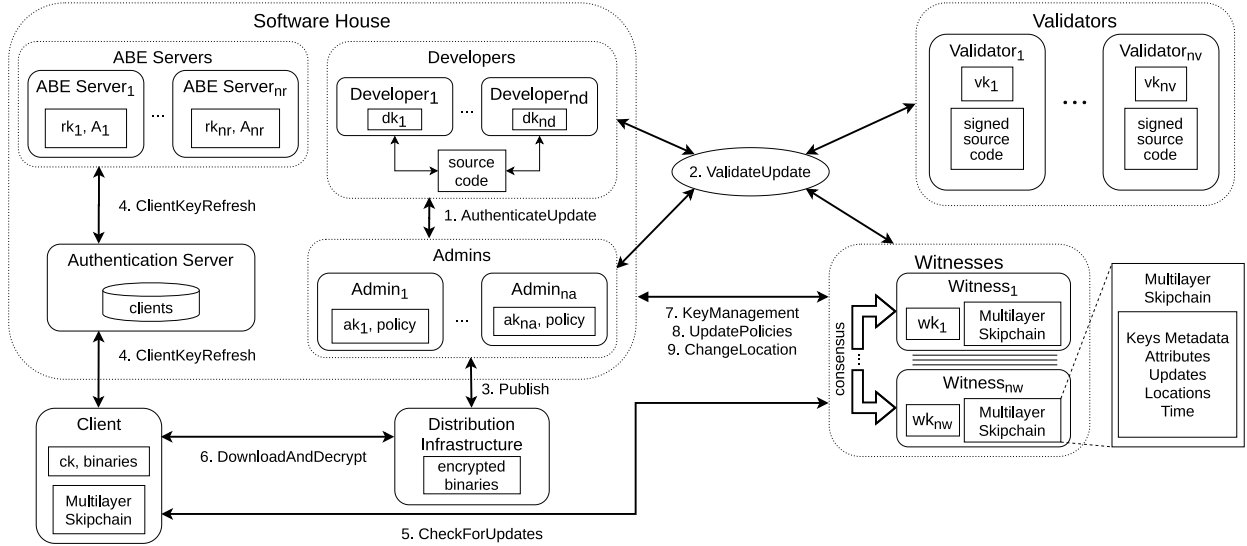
Software House

ABE Servers

ABE Server$_1$

rk$_1$, A$_1$

...

ABE Server$_{nr}$

rk$_{nr}$, A$_{nr}$

Developers

Developer$_1$

dk$_1$

...

Developer$_{nd}$

dk$_{nd}$

source code

4. ClientKeyRefresh

1. AuthenticateUpdate

Authentication Server

clients

Admins

Admin$_1$

ak$_1$, policy

...

Admin$_{na}$

ak$_{na}$, policy

4. ClientKeyRefresh

3. Publish

Client

ck, binaries

Multilayer Skipchain

6. DownloadAndDecrypt

Distribution Infrastructure

encrypted binaries

5. CheckForUpdates

2. ValidateUpdate

Validators

Validator$_1$

vk$_1$

signed source code

...

Validator$_{nv}$

vk$_{nv}$

signed source code

7. KeyManagement
8. UpdatePolicies
9. ChangeLocation

Witnesses

consensus

Witness$_1$

wk$_1$

Multilayer Skipchain

...

Witness$_{nw}$

wk$_{nw}$

Multilayer Skipchain

Multilayer Skipchain

Keys Metadata
Attributes
Updates
Locations
Time